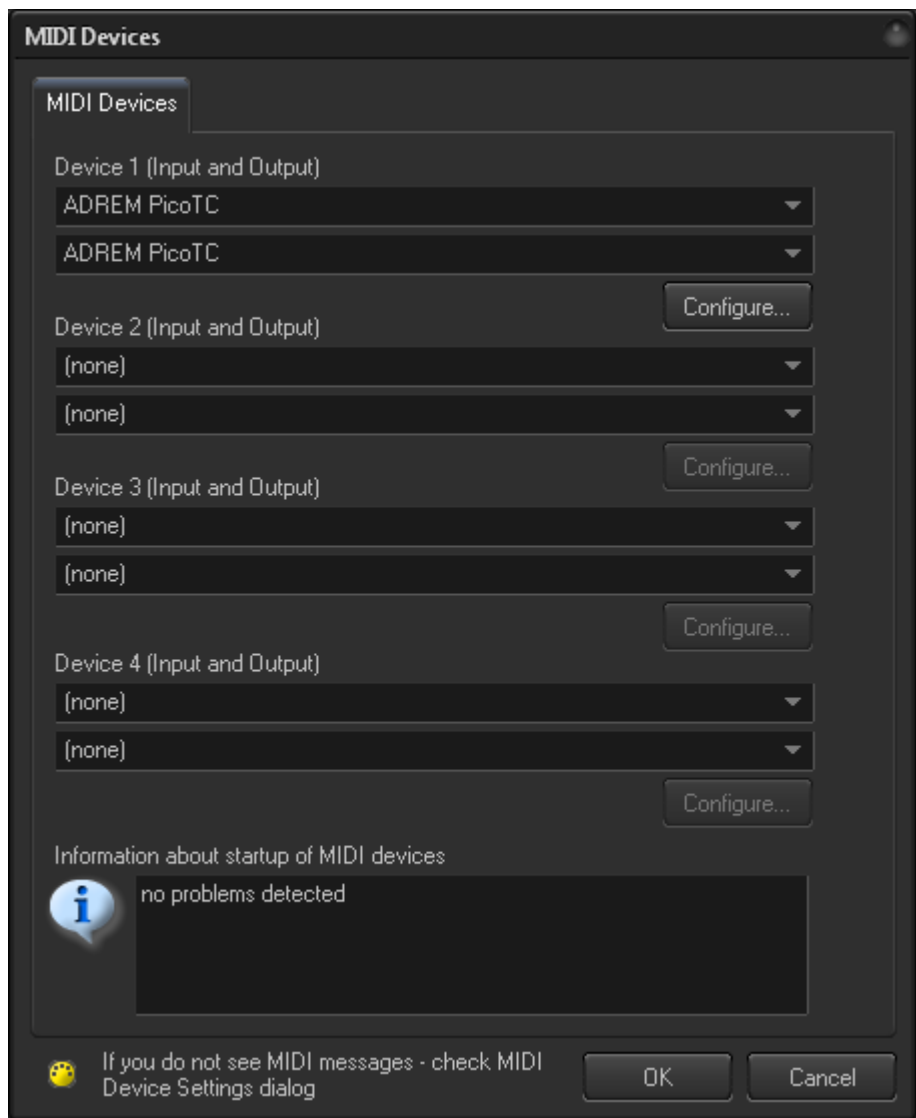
MIDI Devices

MIDI Devices

Device 1 (Input and Output)

ADREM PicoTC

ADREM PicoTC

Configure...

Device 2 (Input and Output)

(none)

(none)

Configure...

Device 3 (Input and Output)

(none)

(none)

Configure...

Device 4 (Input and Output)

(none)

(none)

Configure...

Information about startup of MIDI devices

i

no problems detected

If you do not see MIDI messages - check MIDI Device Settings dialog

OK

Cancel